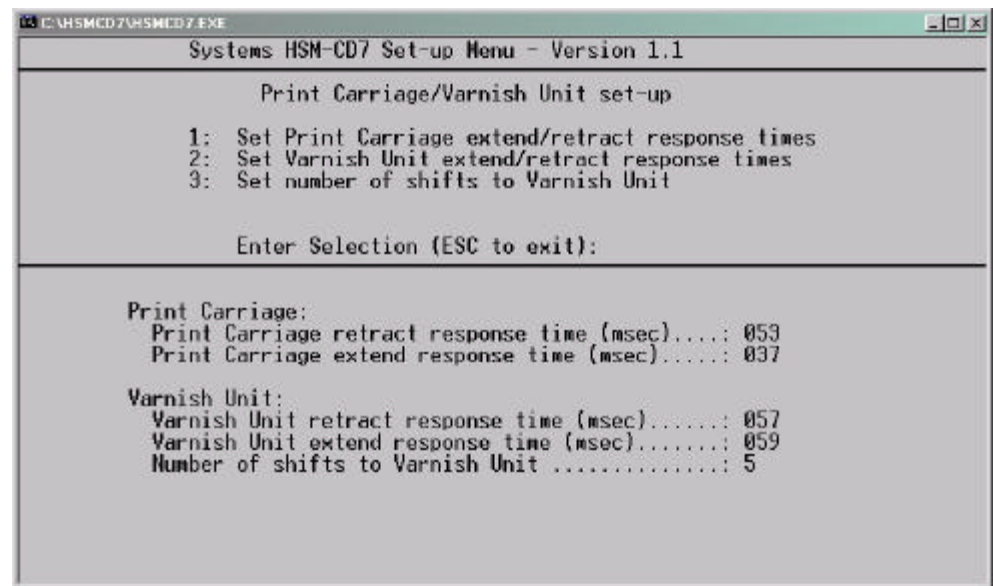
C:\HSMCD7\HSMCD7.EXE

Systems HSM-CD7 Set-up Menu - Version 1.1

Print Carriage/Varnish Unit set-up

1: Set Print Carriage extend/retract response times
2: Set Varnish Unit extend/retract response times
3: Set number of shifts to Varnish Unit

Enter Selection (ESC to exit):

Print Carriage:
Print Carriage retract response time (msec)....: 059
Print Carriage extend response time (msec).....: 037

Varnish Unit:
Varnish Unit retract response time (msec).......: 057
Varnish Unit extend response time (msec).......: 059
Number of shifts to Varnish Unit ...............: 5